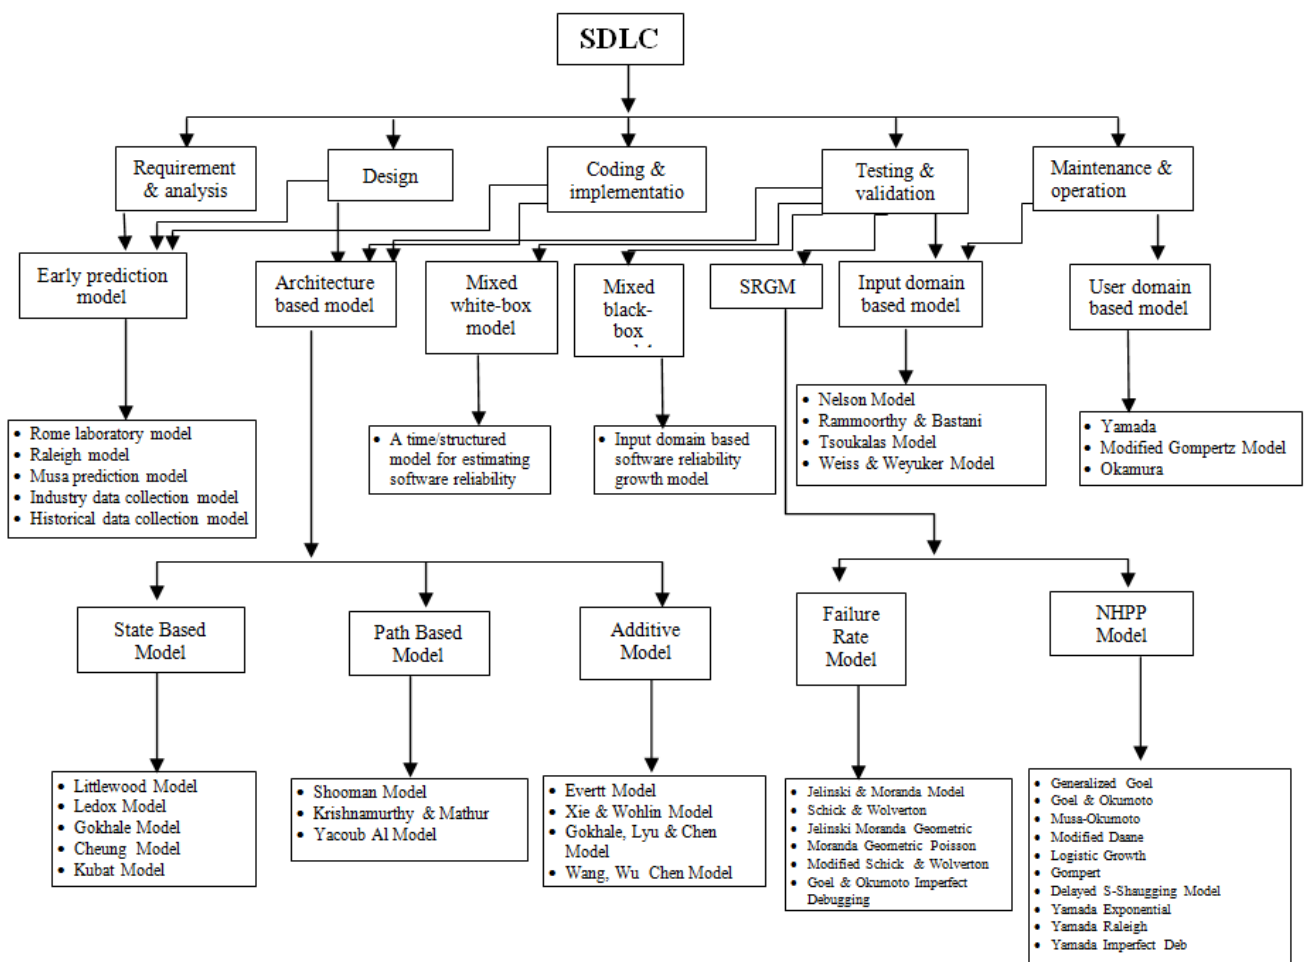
SDLC

Requirement & analysis

Design

Coding & implementatio

Testing & validation

Maintenance & operation

Early prediction model

Architecture based model

Mixed white-box model

Mixed black-box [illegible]

SRGM

Input domain based model

User domain based model

- Rome laboratory model
- Raleigh model
- Musa prediction model
- Industry data collection model
- Historical data collection model

- A time/structured model for estimating software reliability

- Input domain based software reliability growth model

- Nelson Model
- Rammoorthy & Bastani
- Tsoukalas Model
- Weiss & Weyuker Model

- Yamada
- Modified Gompertz Model
- Okamura

State Based Model

Path Based Model

Additive Model

Failure Rate Model

NHPP Model

- Littlewood Model
- Ledox Model
- Gokhale Model
- Cheung Model
- Kubat Model

- Shooman Model
- Krishnamurthy & Mathur
- Yacoub Al Model

- Evertt Model
- Xie & Wohlin Model
- Gokhale, Lyu & Chen Model
- Wang, Wu Chen Model

- Jelinski & Moranda Model
- Schick & Wolverton
- Jelinski Moranda Geometric
- Moranda Geometric Poisson
- Modified Schick & Wolverton
- Goel & Okumoto Imperfect Debugging

- Generalized Goel
- Goel & Okumoto
- Musa-Okumoto
- Modified Daane
- Logistic Growth
- Gompert
- Delayed S-Shaugging Model
- Yamada Exponential
- Yamada Raleigh
- Yamada Imperfect Deb